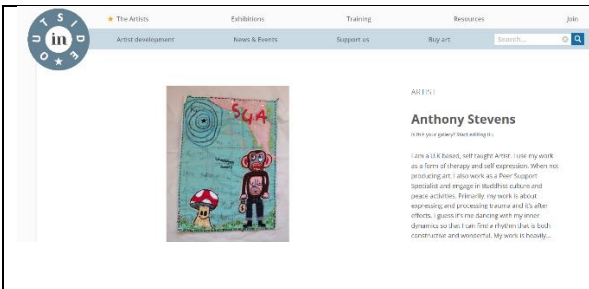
OUTSIDE in

The Artists | Exhibitions | Training | Resources | Join

Artist development | News & Events | Support us | Buy art | Search...

SGA

ARTIST

Anthony Stevens

Is this your gallery? Start editing it

I am a U.K based, self taught Artist. I use my work as a form of therapy and self expression. When not producing art, I also work as a Peer Support Specialist and engage in Buddhist culture and peace activities. Primarily, my work is about expressing and processing trauma and it's after effects. I guess it's me dancing with my inner dynamics so that I can find a rhythm that is both constructive and wonderful. My work is heavily...